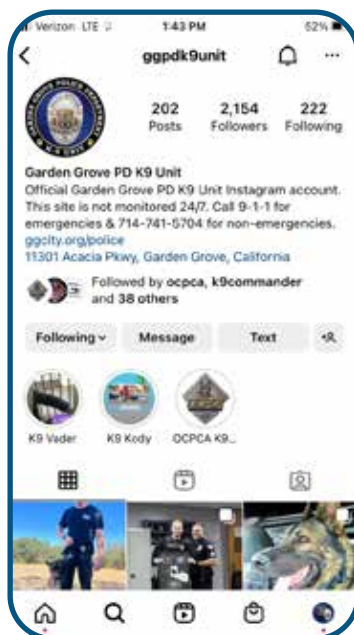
Verizon LTE
1:43 PM
62%

ggpdk9unit

GARDEN GROVE POLICE DEPARTMENT
K-9 UNIT

202
Posts
2,154
Followers
222
Following

Garden Grove PD K9 Unit
Official Garden Grove PD K9 Unit Instagram account. This site is not monitored 24/7. Call 9-1-1 for emergencies & 714-741-5704 for non-emergencies.
ggcity.org/police
11301 Acacia Pkwy, Garden Grove, California

Followed by ocpca, k9commander and 38 others

Following
Message
Text

K9 Vader
K9 Kody
OCPCA K9...